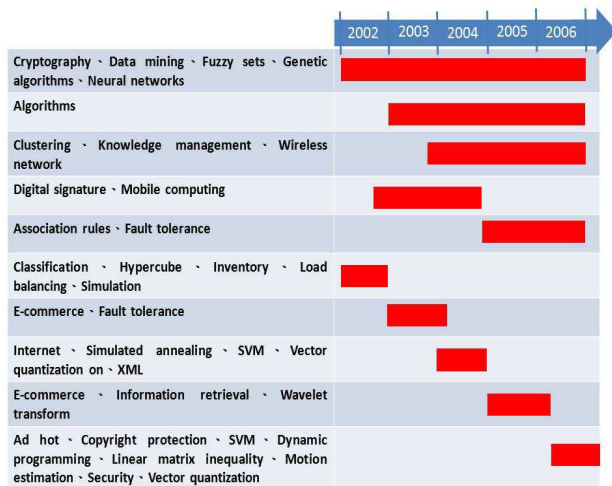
| | 2002 | 2003 | 2004 | 2005 | 2006 |
|---|---|---|---|---|---|
| Cryptography、Data mining、Fuzzy sets、Genetic algorithms、Neural networks | | | | | |
| Algorithms | | | | | |
| Clustering、Knowledge management、Wireless network | | | | | |
| Digital signature、Mobile computing | | | | | |
| Association rules、Fault tolerance | | | | | |
| Classification、Hypercube、Inventory、Load balancing、Simulation | | | | | |
| E-commerce、Fault tolerance | | | | | |
| Internet、Simulated annealing、SVM、Vector quantization on、XML | | | | | |
| E-commerce、Information retrieval、Wavelet transform | | | | | |
| Ad hot、Copyright protection、SVM、Dynamic programming、Linear matrix inequality、Motion estimation、Security、Vector quantization | | | | | |